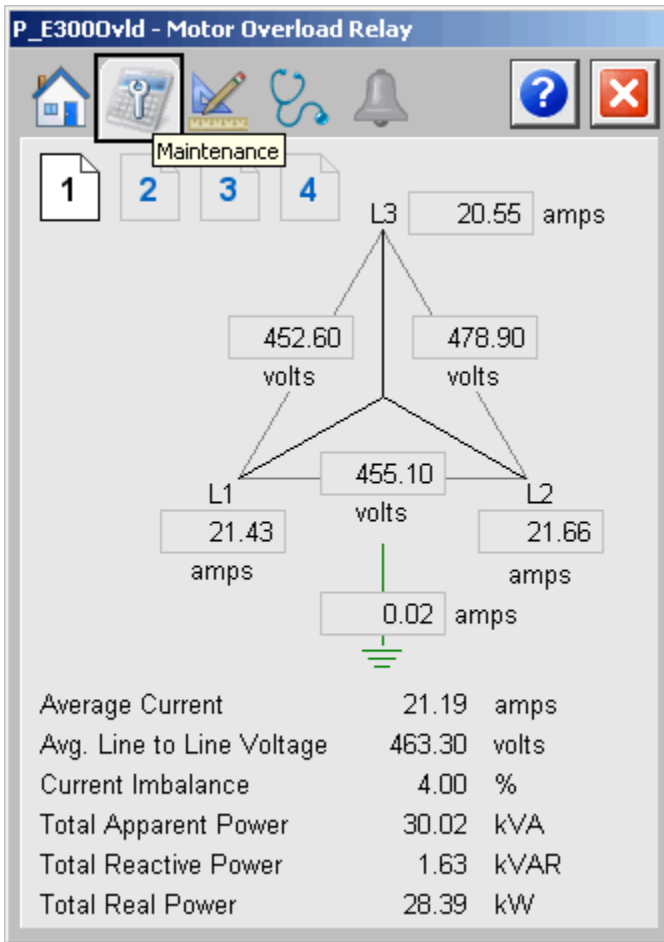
P_E300Ovld - Motor Overload Relay

Maintenance

1 2 3 4

L3 20.55 amps

452.60 volts

478.90 volts

455.10 volts

L1 21.43 amps

L2 21.66 amps

0.02 amps

| | | |
|---|---|---|
| Average Current | 21.19 | amps |
| Avg. Line to Line Voltage | 463.30 | volts |
| Current Imbalance | 4.00 | % |
| Total Apparent Power | 30.02 | kVA |
| Total Reactive Power | 1.63 | kVAR |
| Total Real Power | 28.39 | kW |